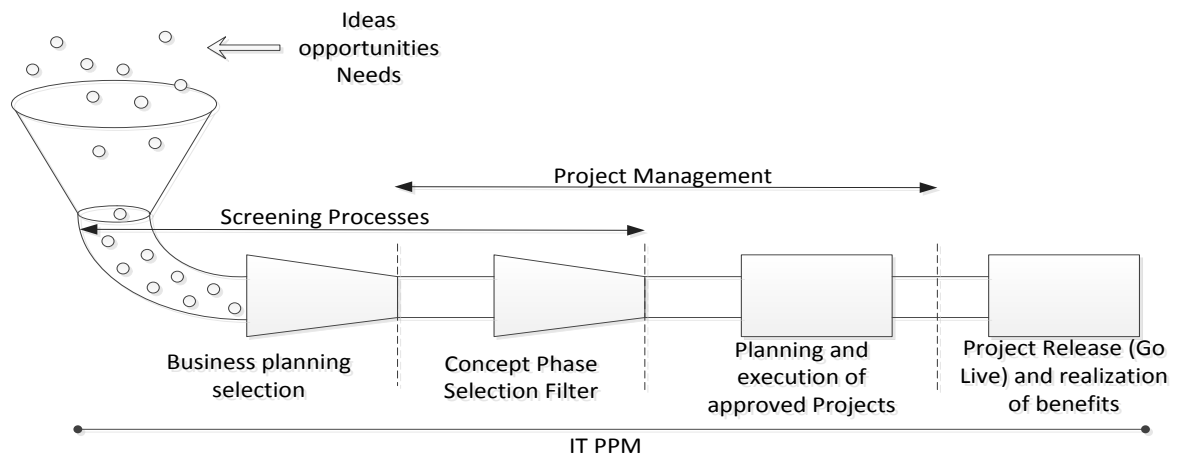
Ideas
opportunities
Needs

Project Management

Screening Processes

Business planning selection

Concept Phase Selection Filter

Planning and execution of approved Projects

Project Release (Go Live) and realization of benefits

IT PPM